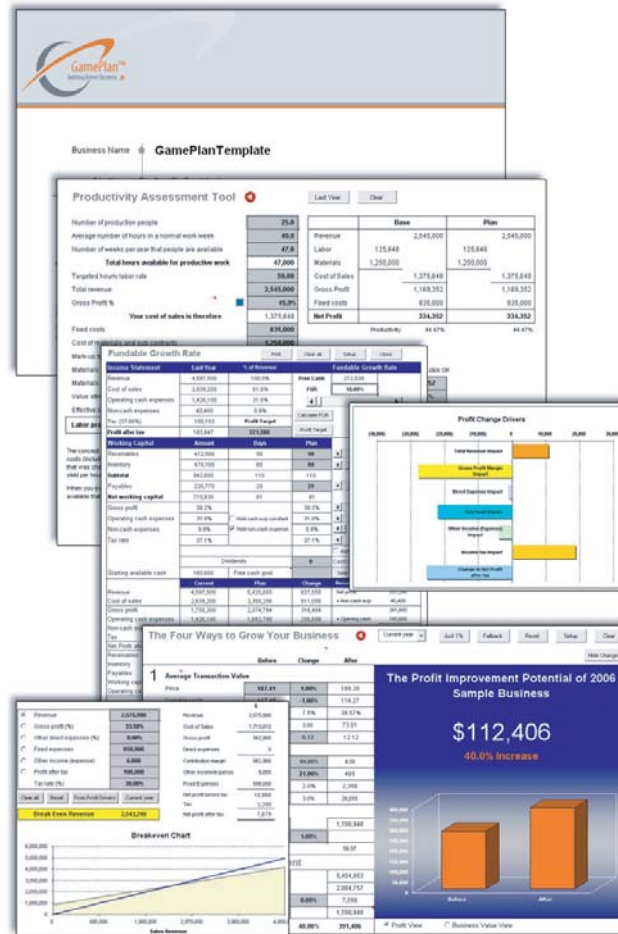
GamePlan™
Building Better Business

Business Name GamePlanTemplate

Productivity Assessment Tool

Last View Clear

Number of production people 25.0
Average number of hours in a normal work week 40.0
Number of weeks per year that people are available 47.0
Total hours available for productive work 47,000
Targeted hourly labor rate 50.00
Total revenue 2,545,000
Gross Profit % 45.9%
Your cost of sales is therefore 1,375,648
Fixed costs 835,000
Cost of materials and sub contracts 1,250,000

| | Base | | Plan | |
|---|---|---|---|---|
| Revenue | | 2,545,000 | | 2,545,000 |
| Labor | 125,648 | | 125,648 | |
| Materials | 1,250,000 | | 1,250,000 | |
| Cost of Sales | | 1,375,648 | | 1,375,648 |
| Gross Profit | | 1,169,352 | | 1,169,352 |
| Fixed costs | | 835,000 | | 835,000 |
| Net Profit | | 334,352 | | 334,352 |

Productivity 44.47% 44.47%

Fundable Growth Rate

Print Clear all Setup Close

| Income Statement | Last Year | % of Revenue | Fundable Growth Rate |
|---|---|---|---|
| Revenue | 4,597,500 | 100.0% | |
| Cost of sales | 2,809,200 | 61.1% | |
| Operating cash expenses | 1,426,100 | 31.0% | |
| Non-cash expenses | 40,400 | 0.9% | |
| Tax (37.06%) | 109,153 | Profit Target | |
| Profit after tax | 193,647 | 331,266 | |

Free Cash FGR 10.00%
Calculate FGR
Profit Target

| Working Capital | Amount | Days | Plan |
|---|---|---|---|
| Receivables | 472,000 | 60 | 60 |
| Inventory | 470,100 | 60 | 60 |
| Subtotal | 942,000 | 119 | 119 |
| Payables | 226,770 | 29 | 29 |
| Net working capital | 715,830 | 91 | 91 |
| Gross profit | 38.9% | | 38.9% |
| Operating cash expenses | 31.0% | | 31.0% |
| Non-cash expenses | 0.9% | | 0.9% |
| Tax rate | 37.1% | | 37.1% |

Hold cash exp constant
Hold non-cash expenses
Dividends 0
Starting available cash 180,600 Free cash goal

| | Current | Plan | Change |
|---|---|---|---|
| Revenue | 4,597,500 | 5,435,050 | 837,550 |
| Cost of sales | 2,809,200 | 3,160,266 | 511,006 |
| Gross profit | 1,788,300 | 2,074,784 | 316,484 |
| Operating cash expenses | 1,426,100 | 1,682,790 | 256,690 |

Profit Change Drivers
Total Revenue Impact
Gross Profit Margin Impact
Direct Expenses Impact
Fixed Expenses Impact
Other Income (Expense) Impact
Income tax Impact
Change in Net Profit after Tax

The Four Ways to Grow Your Business
Current year Just 1% Fallback Reset Setup Clear Hide Changes

Before Change After
1 Average Transaction Value
Price 107.41 1.00% 108.28

The Profit Improvement Potential of 2006 Sample Business
$112,406
40.0% Increase
Before After
Profit View Business Value View

Revenue 2,575,000
Gross profit (%) 33.50%
Other direct expenses (%) 0.00%
Fixed expenses 850,000
Other income (expense) 6,000
Profit after tax 100,000
Tax rate (%) 30.00%
Clear all Reset Print Profit Drivers Current year
Break Even Revenue 2,043,280

Breakeven Chart
Sales Revenue